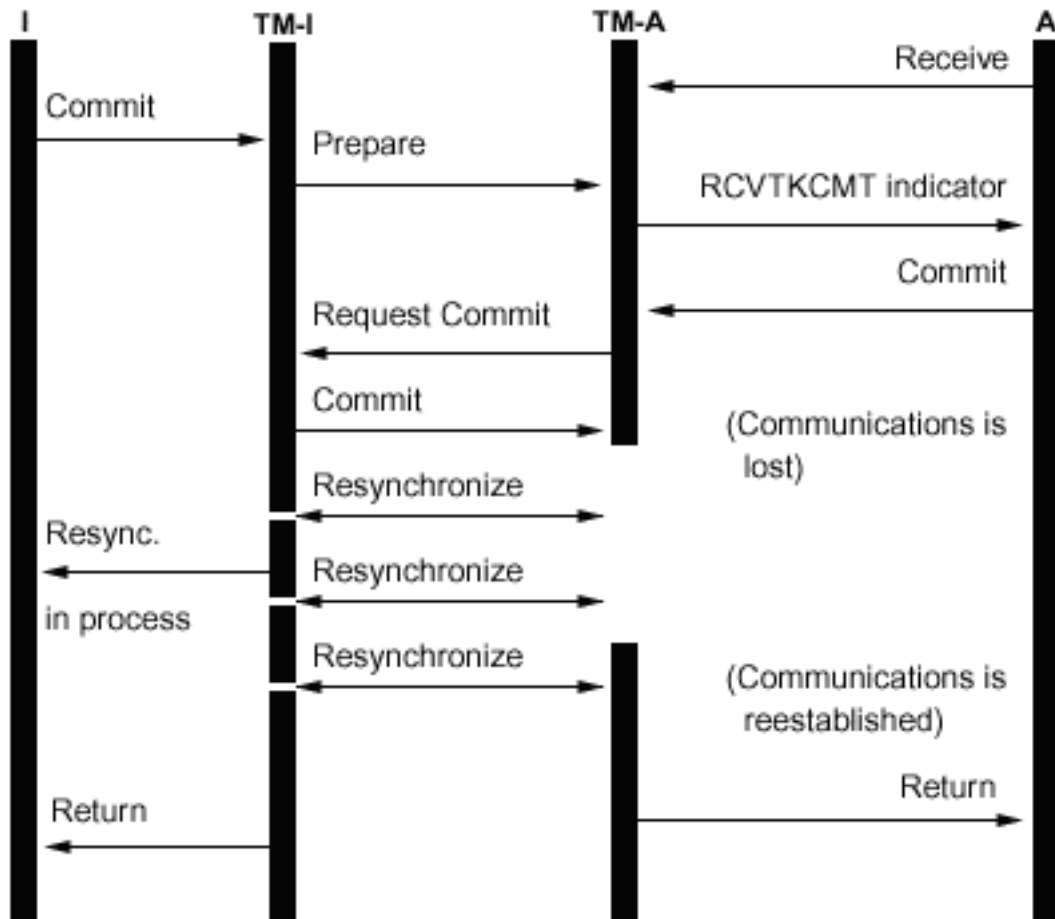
I
TM-I
TM-A
A

Receive
Commit
Prepare
RCVTKCMT indicator
Commit
Request Commit
Commit
(Communications is lost)
Resynchronize
Resync.
Resynchronize
in process
Resynchronize
(Communications is reestablished)
Return
Return